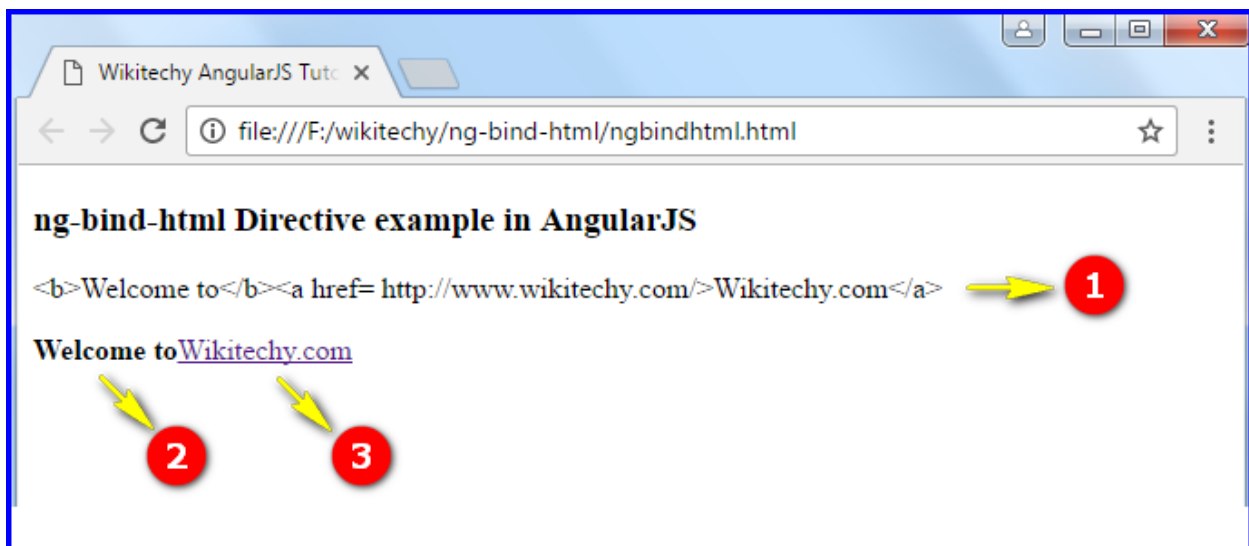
Wikitechy AngularJS Tuto ×

file:///F:/wikitechy/ng-bind-html/ngbindhtml.html

ng-bind-html Directive example in AngularJS

<b>Welcome to</b><a href= http://www.wikitechy.com/>Wikitechy.com</a>

1

Welcome toWikitechy.com

2

3